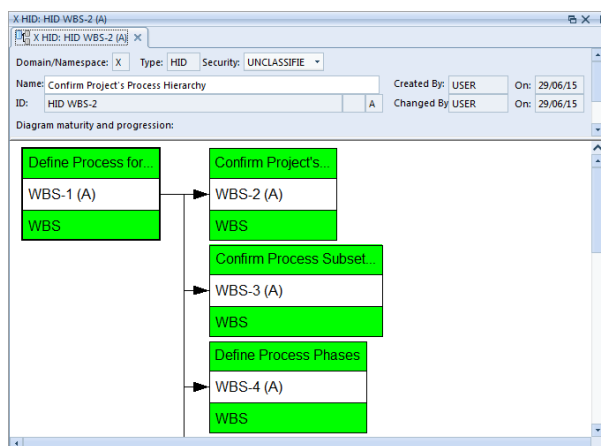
X HID: HID WBS-2 (A)

X HID: HID WBS-2 (A)

Domain/Namespace: X Type: HID Security: UNCLASSIFIE

Name: Confirm Project's Process Hierarchy

Created By: USER On: 29/06/15

ID: HID WBS-2 A

Changed By USER On: 29/06/15

Diagram maturity and progression:

Define Process for...

WBS-1 (A)

WBS

Confirm Project's...

WBS-2 (A)

WBS

Confirm Process Subset...

WBS-3 (A)

WBS

Define Process Phases

WBS-4 (A)

WBS